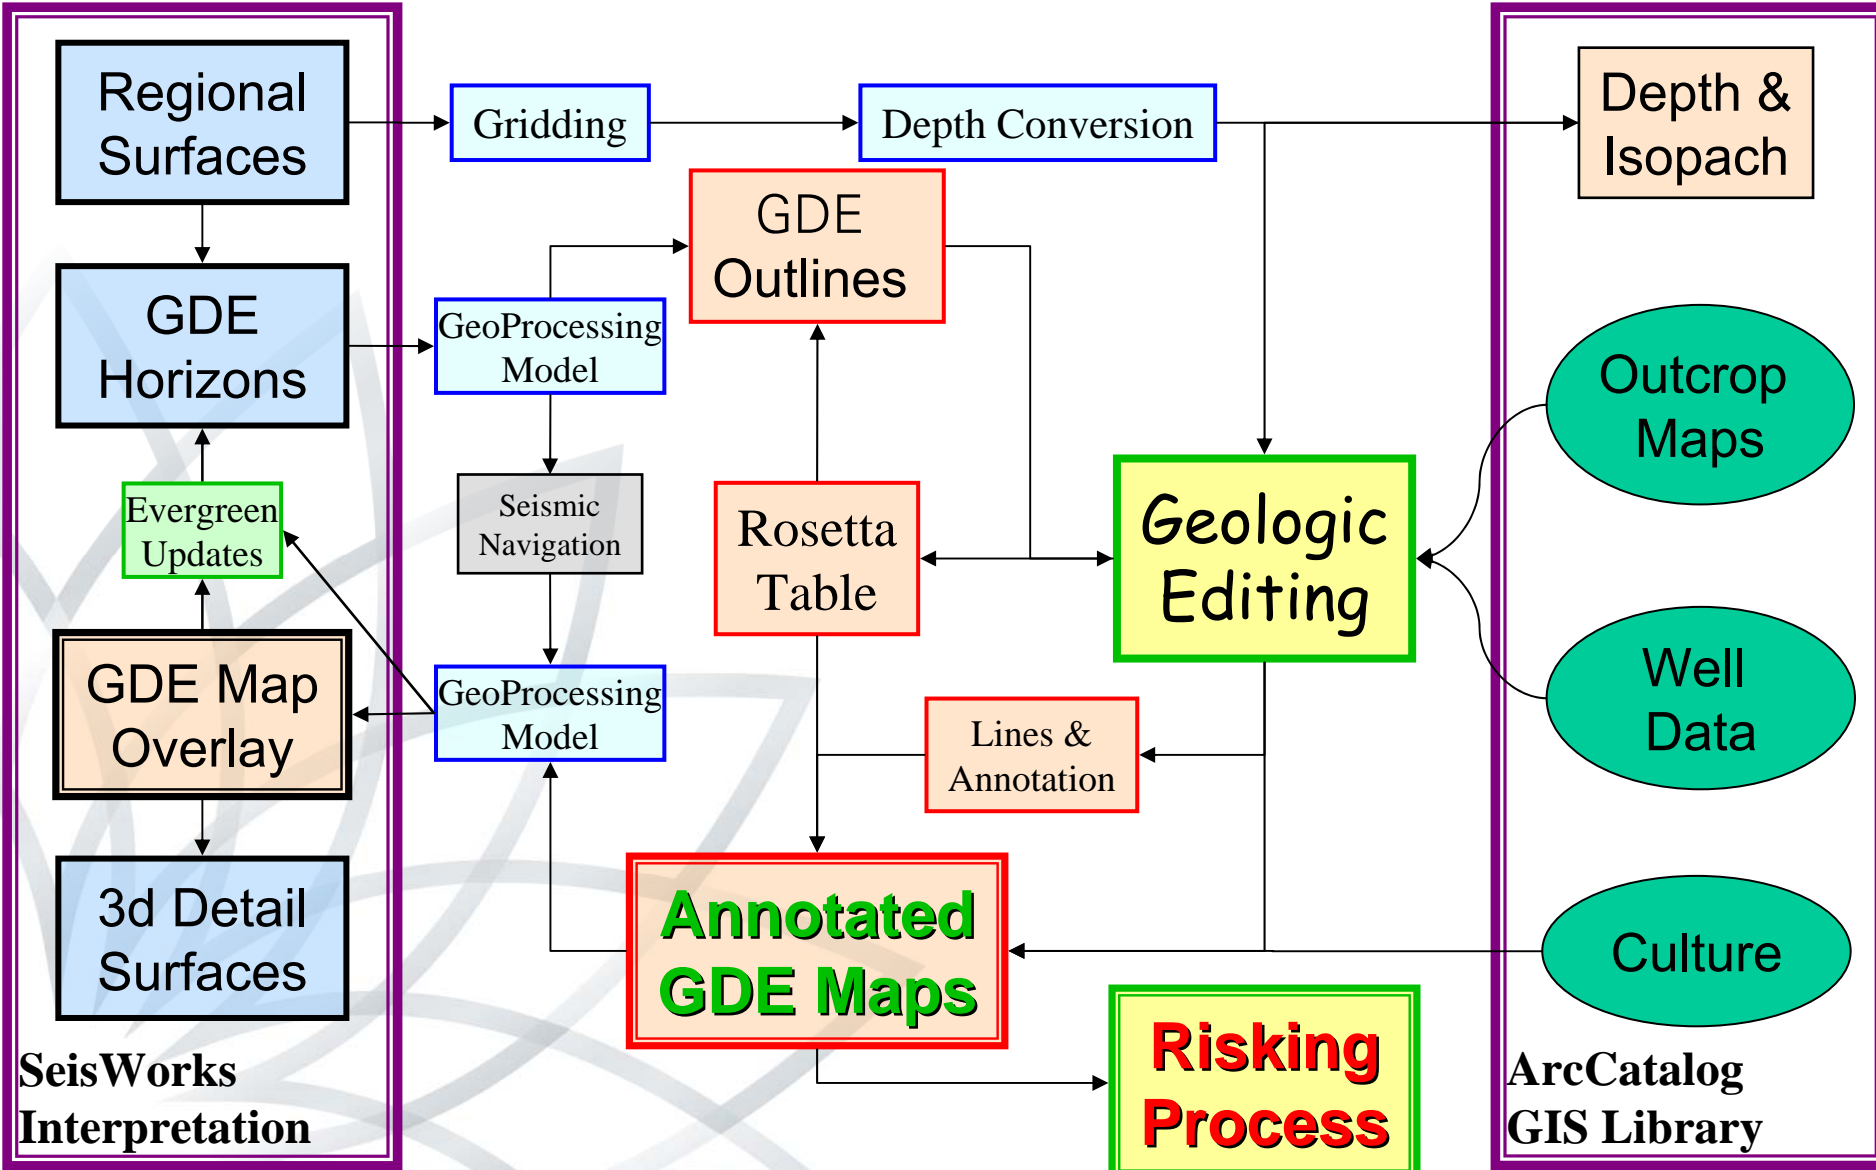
Regional Surfaces

GDE Horizons

Evergreen Updates

GDE Map Overlay

3d Detail Surfaces

SeisWorks Interpretation

Gridding

Depth Conversion

GDE Outlines

GeoProcessing Model

Seismic Navigation

GeoProcessing Model

Rosetta Table

Lines & Annotation

Annotated GDE Maps

Risking Process

Geologic Editing

Depth & Isopach

Outcrop Maps

Well Data

Culture

ArcCatalog GIS Library